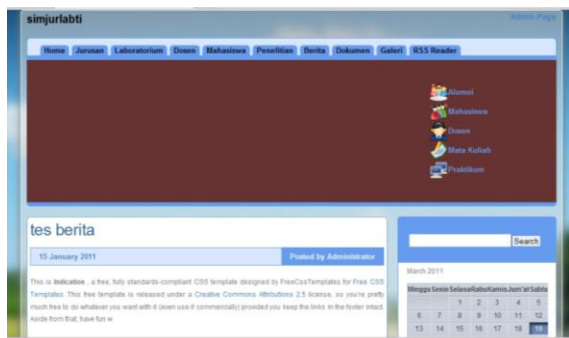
simjurlabti

Admin Page

Home Jurusan Laboratorium Dosen Mahasiswa Penelitian Berita Dokumen Galeri RSS Reader

Alumni
Mahasiswa
Dosen
Mata Kuliah
Praktikum

tes berita

15 January 2011

Posted by Administrator

This is Indication , a free, fully standards-compliant CSS template designed by FreeCssTemplates for Free CSS Templates. This free template is released under a Creative Commons Attributions 2.5 license, so you're pretty much free to do whatever you want with it (even use it commercially) provided you keep the links in the footer intact. Aside from that, have fun w

Search

March 2011

| Minggu | Senin | Selasa | Rabu | Kamis | Jum'at | Sabtu |
|---|---|---|---|---|---|---|
| | | 1 | 2 | 3 | 4 | 5 |
| 6 | 7 | 8 | 9 | 10 | 11 | 12 |
| 13 | 14 | 15 | 16 | 17 | 18 | 19 |